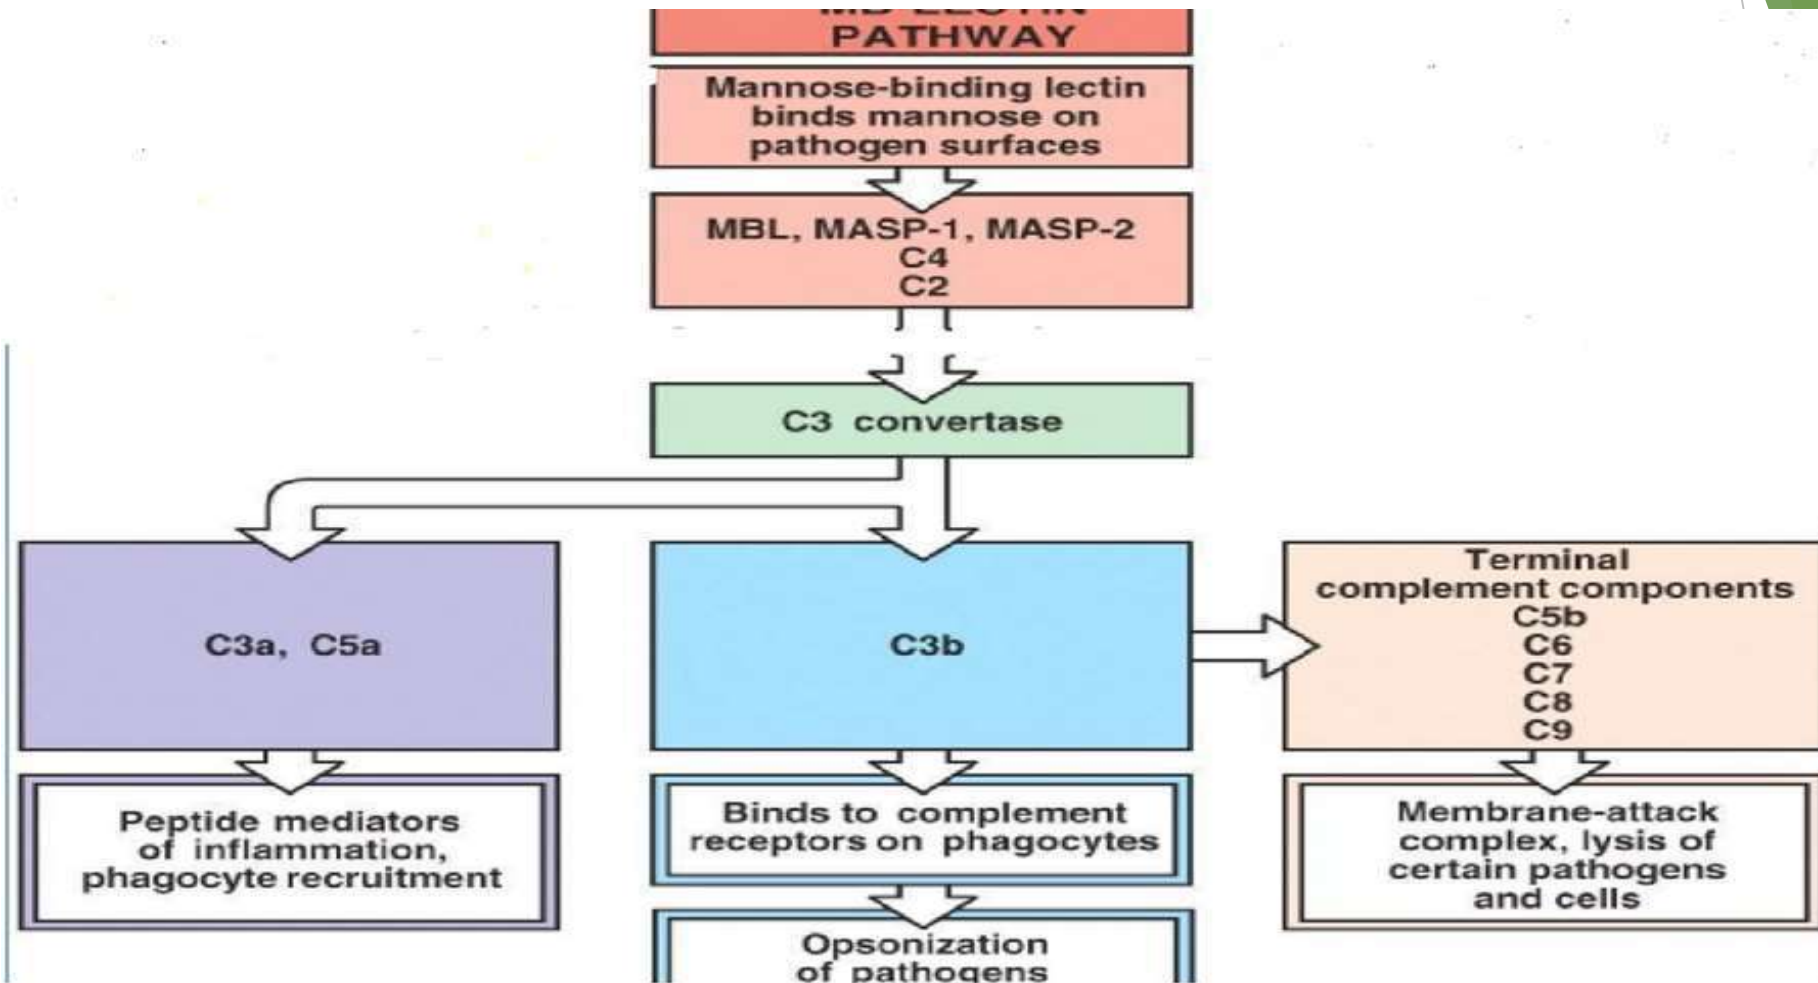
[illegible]
PATHWAY

Mannose-binding lectin binds mannose on pathogen surfaces

MBL, MASP-1, MASP-2
C4
C2

C3 convertase

C3a, C5a

C3b

Terminal complement components
C5b
C6
C7
C8
C9

Peptide mediators of inflammation, phagocyte recruitment

Binds to complement receptors on phagocytes

Membrane-attack complex, lysis of certain pathogens and cells

Opsonization of pathogens